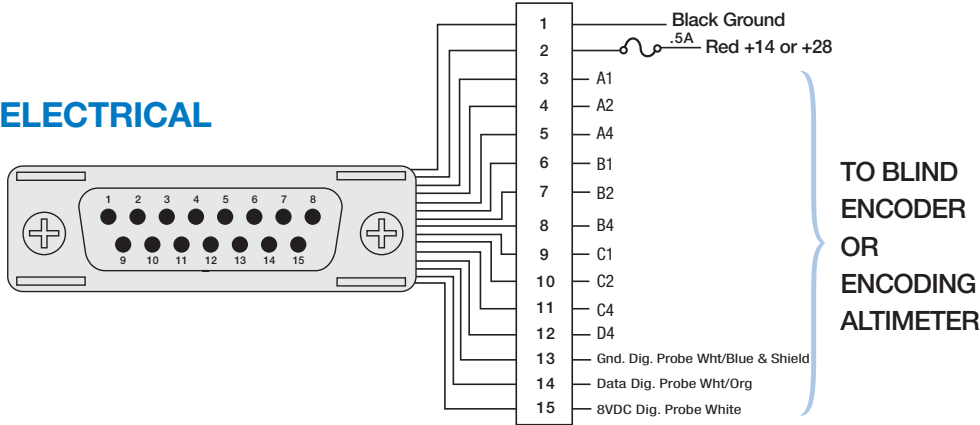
ELECTRICAL

1 2 3 4 5 6 7 8
9 10 11 12 13 14 15

| | |
|---|---|
| 1 | Black Ground |
| 2 | .5A Red +14 or +28 |
| 3 | A1 |
| 4 | A2 |
| 5 | A4 |
| 6 | B1 |
| 7 | B2 |
| 8 | B4 |
| 9 | C1 |
| 10 | C2 |
| 11 | C4 |
| 12 | D4 |
| 13 | Gnd. Dig. Probe Wht/Blue & Shield |
| 14 | Data Dig. Probe Wht/Org |
| 15 | 8VDC Dig. Probe White |

TO BLIND ENCODER OR ENCODING ALTIMETER